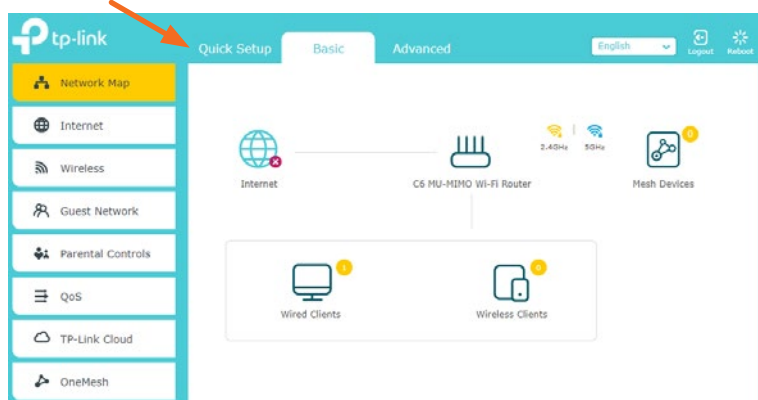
tp-link

Quick Setup

Basic

Advanced

English

Logout

Reboot

Network Map

Internet

Wireless

Guest Network

Parental Controls

QoS

TP-Link Cloud

OneMesh

2.4GHz

5GHz

0

Internet

C6 MU-MIMO Wi-Fi Router

Mesh Devices

1

Wired Clients

0

Wireless Clients